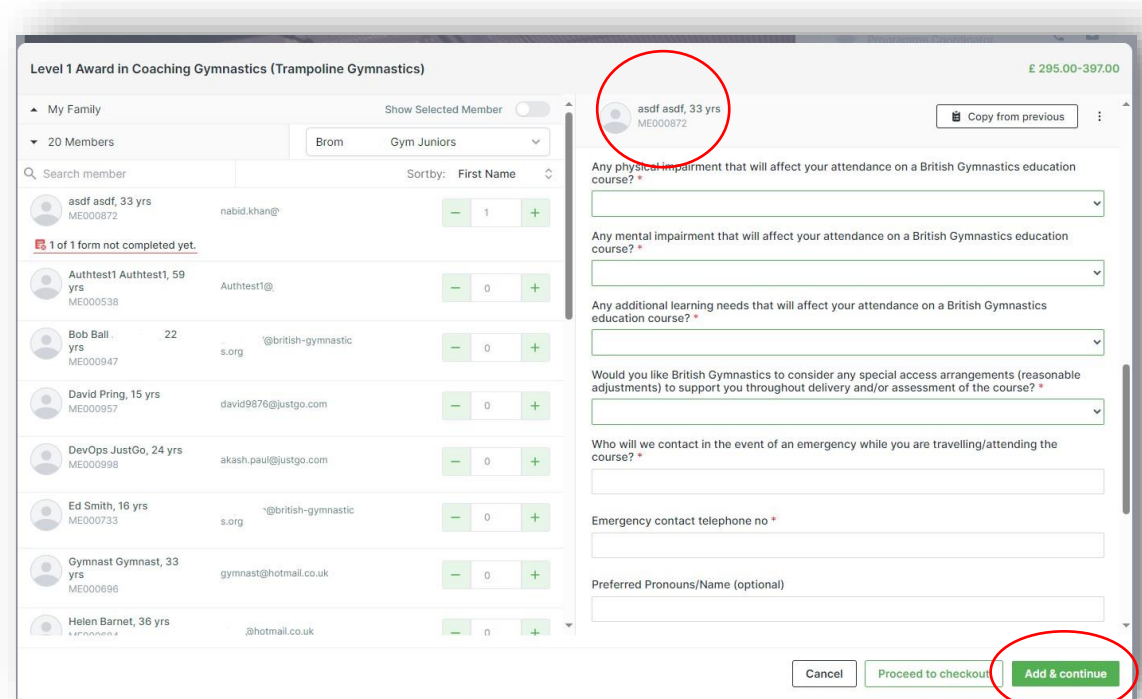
Level 1 Award in Coaching Gymnastics (Trampoline Gymnastics)

£ 295.00-397.00

My Family

Show Selected Member

20 Members

Brom Gym Juniors

Search member

Sortby: First Name

asdf asdf, 33 yrs
ME000872
nabid.khan@
1

1 of 1 form not completed yet.

Authtest1 Authtest1, 59 yrs
ME000538
Authtest1@
0

Bob Ball , 22 yrs
ME000947
@british-gymnastics.org
0

David Pring, 15 yrs
ME000957
david9876@justgo.com
0

DevOps JustGo, 24 yrs
ME000998
akash.paul@justgo.com
0

Ed Smith, 16 yrs
ME000733
@british-gymnastics.org
0

Gymnast Gymnast, 33 yrs
ME000696
gymnast@hotmail.co.uk
0

Helen Barnet, 36 yrs
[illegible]
@hotmail.co.uk
0

asdf asdf, 33 yrs
ME000872

Copy from previous

Any physical impairment that will affect your attendance on a British Gymnastics education course? *

Any mental impairment that will affect your attendance on a British Gymnastics education course? *

Any additional learning needs that will affect your attendance on a British Gymnastics education course? *

Would you like British Gymnastics to consider any special access arrangements (reasonable adjustments) to support you throughout delivery and/or assessment of the course? *

Who will we contact in the event of an emergency while you are travelling/attending the course? *

Emergency contact telephone no *

Preferred Pronouns/Name (optional)

Cancel

Proceed to checkout

Add & continue